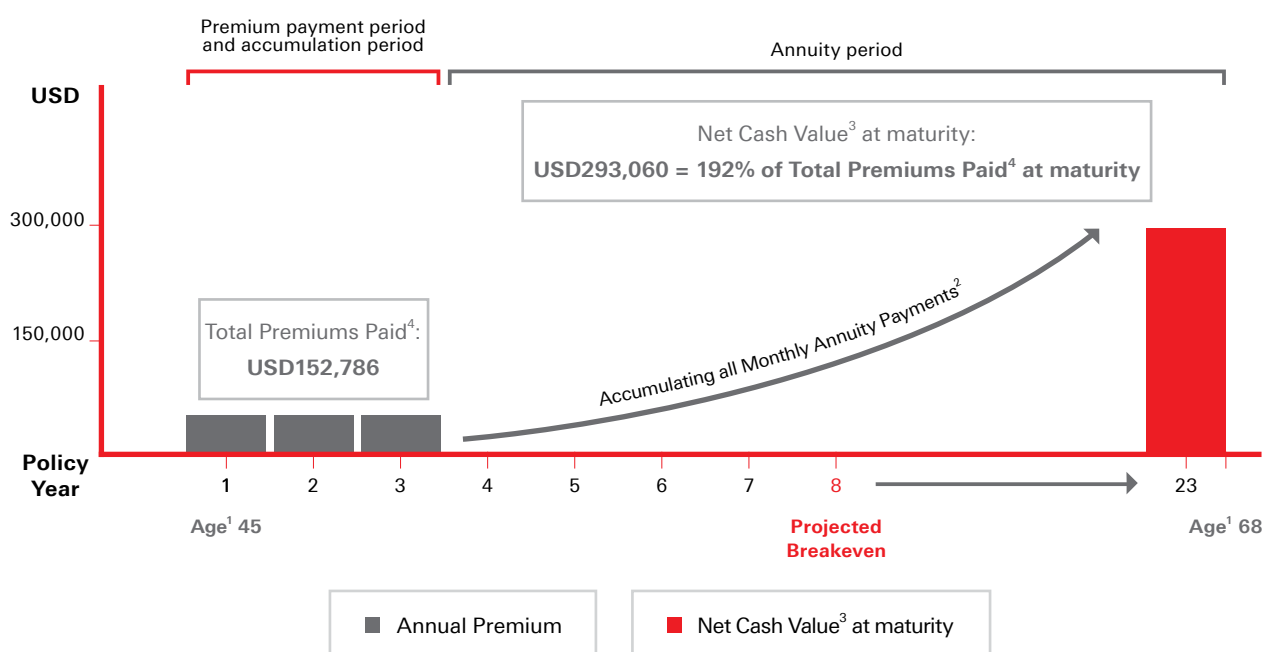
Premium payment period and accumulation period

Annuity period

USD

Net Cash Value$^3$ at maturity:
USD293,060 = 192% of Total Premiums Paid$^4$ at maturity

300,000

150,000

Total Premiums Paid$^4$:
USD152,786

Accumulating all Monthly Annuity Payments$^2$

Policy Year

1 2 3 4 5 6 7 8 23

Age$^1$ 45

Projected Breakeven

Age$^1$ 68

Annual Premium

Net Cash Value$^3$ at maturity